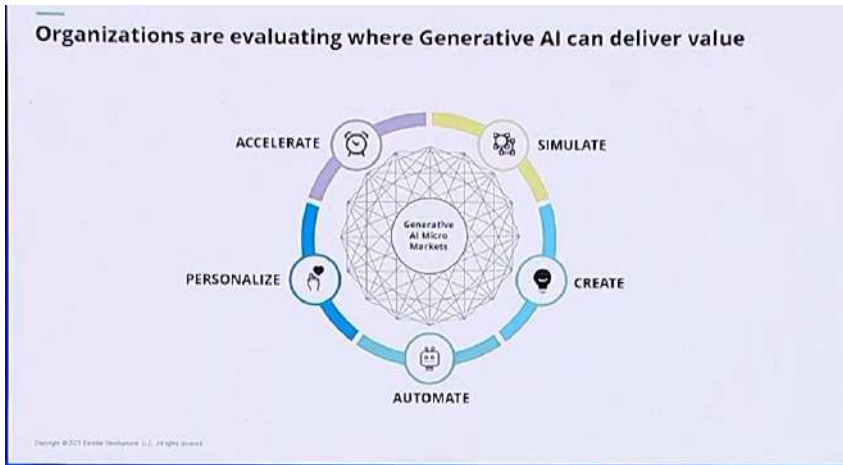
Organizations are evaluating where Generative AI can deliver value

ACCELERATE

SIMULATE

Generative AI Micro Markets

PERSONALIZE

CREATE

AUTOMATE

Copyright © 2023 Deloitte Development LLC. All rights reserved.